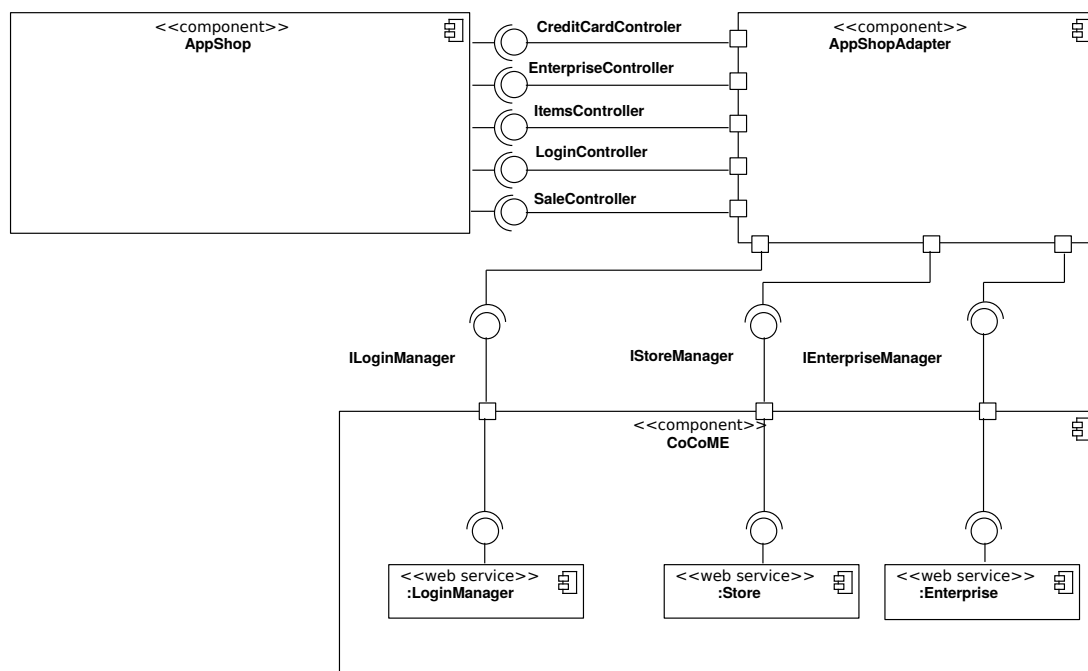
<<component>>
AppShop

CreditCardControler
EnterpriseController
ItemsController
LoginController
SaleController

<<component>>
AppShopAdapter

ILoginManager
IStoreManager
IEnterpriseManager

<<component>>
CoCoME

<<web service>>
:LoginManager

<<web service>>
:Store

<<web service>>
:Enterprise